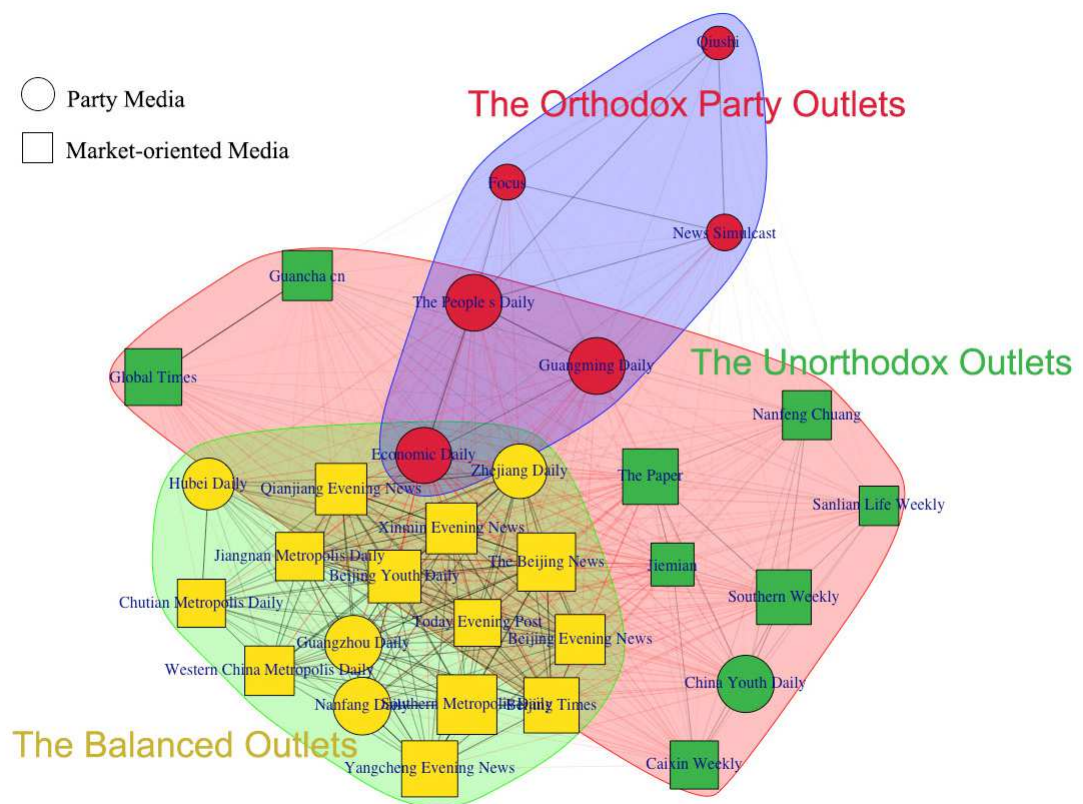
Party Media

Market-oriented Media

The Orthodox Party Outlets

Qiushi

Focus

News Simulcast

Guancha cn

The People s Daily

Global Times

Guangming Daily

The Unorthodox Outlets

Nanfeng Chuang

Economic Daily

Zhejiang Daily

Hubei Daily

Qianjiang Evening News

The Paper

Sanlian Life Weekly

Xinmin Evening News

Jiangnan Metropolis Daily

The Beijing News

Jiemian

Beijing Youth Daily

Southern Weekly

Chutian Metropolis Daily

Today Evening Post

Beijing Evening News

Guangzhou Daily

Western China Metropolis Daily

China Youth Daily

Nanfang Daily

Southern Metropolis Daily

Beijing Times

The Balanced Outlets

Caixin Weekly

Yangcheng Evening News